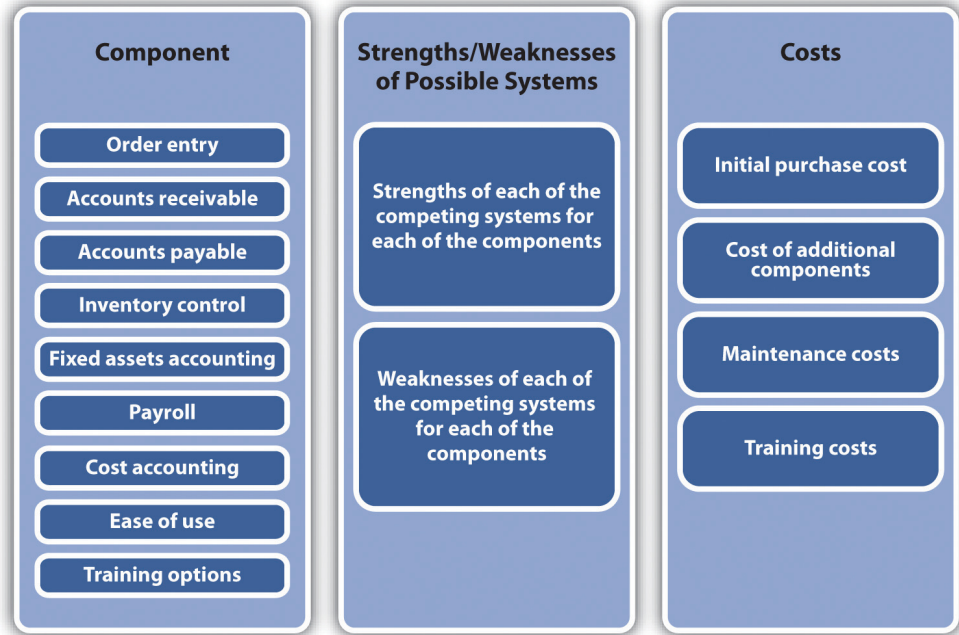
Component

Order entry

Accounts receivable

Accounts payable

Inventory control

Fixed assets accounting

Payroll

Cost accounting

Ease of use

Training options

Strengths/Weaknesses of Possible Systems

Strengths of each of the competing systems for each of the components

Weaknesses of each of the competing systems for each of the components

Costs

Initial purchase cost

Cost of additional components

Maintenance costs

Training costs